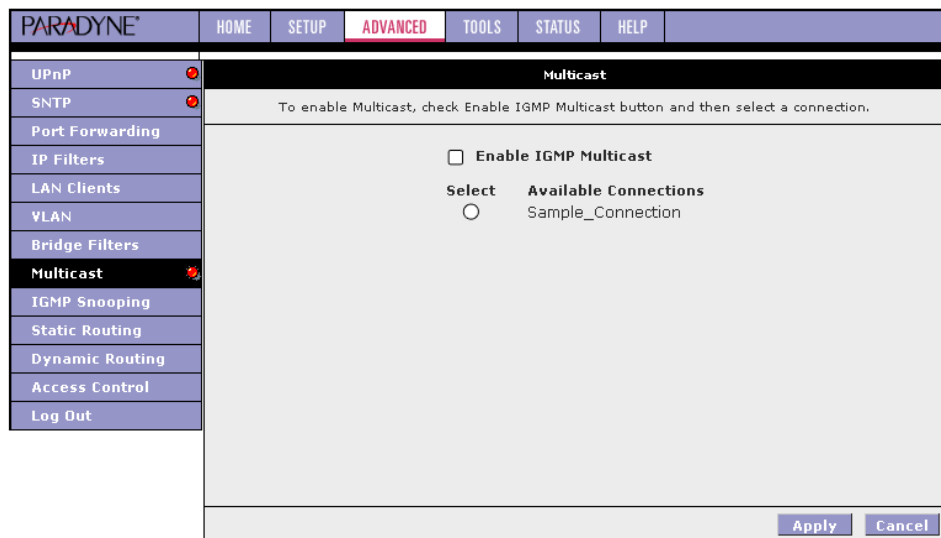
PARADYNE®

HOME SETUP ADVANCED TOOLS STATUS HELP

UPnP
SNTP
Port Forwarding
IP Filters
LAN Clients
VLAN
Bridge Filters
Multicast
IGMP Snooping
Static Routing
Dynamic Routing
Access Control
Log Out

Multicast

To enable Multicast, check Enable IGMP Multicast button and then select a connection.

Enable IGMP Multicast

| Select | Available Connections |
|---|---|
| ○ | Sample_Connection |

Apply Cancel